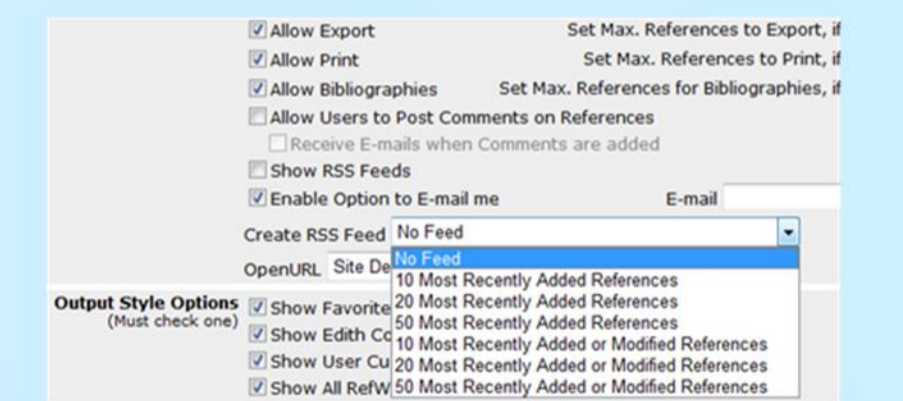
Allow Export Set Max. References to Export, if

Allow Print Set Max. References to Print, if

Allow Bibliographies Set Max. References for Bibliographies, if

Allow Users to Post Comments on References

Receive E-mails when Comments are added

Show RSS Feeds

Enable Option to E-mail me E-mail

Create RSS Feed No Feed

OpenURL Site De

No Feed
10 Most Recently Added References
20 Most Recently Added References
50 Most Recently Added References
10 Most Recently Added or Modified References
20 Most Recently Added or Modified References
50 Most Recently Added or Modified References

Output Style Options (Must check one)

Show Favorite

Show Edith Co

Show User Cu

Show All RefW